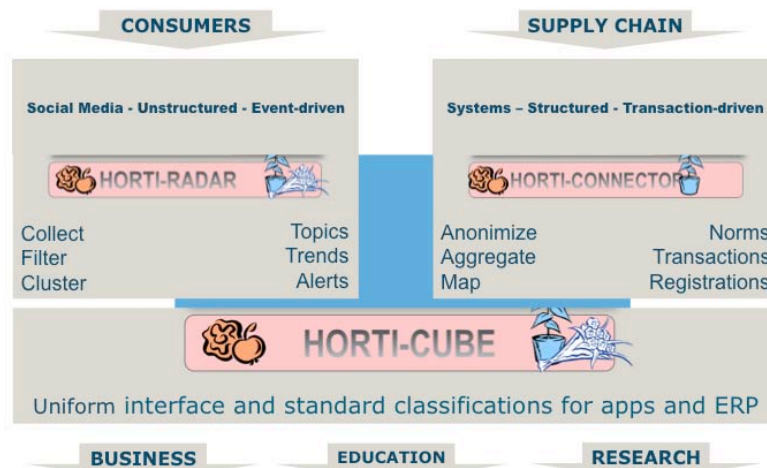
CONSUMERS

SUPPLY CHAIN

Social Media - Unstructured - Event-driven

HORTI-RADAR

Collect
Filter
Cluster

Topics
Trends
Alerts

Systems – Structured - Transaction-driven

HORTI-CONNECTOR

Anonimize
Aggregate
Map

Norms
Transactions
Registrations

HORTI-CUBE

Uniform interface and standard classifications for apps and ERP

BUSINESS

EDUCATION

RESEARCH